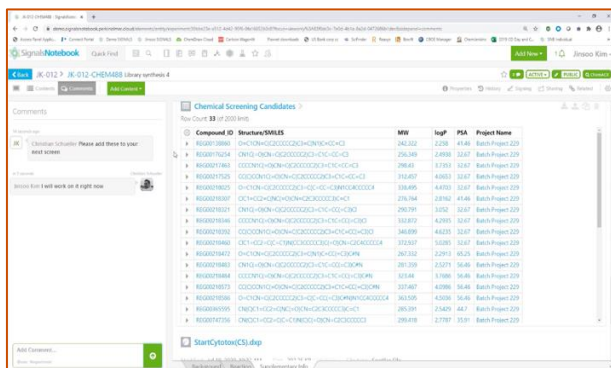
JK-012-CHEM488 - SignalsNote ×

demo.signalsnotebook.perkinelmer.cloud/elements/entity/experiment

SignalsNotebook  Quick Find

Add New  Jinsoo Kim

Back  JK-012 > JK-012-CHEM488 Library synthesis 4

ACTIVE  PUBLIC

Contents  Comments  Add Content

Properties  History  Signing  Sharing  Related

Comments

Christian Schneider Please add these to your next screen

Jinsoo Kim I will work on it right now

Chemical Screening Candidates >

Row Count 33 (of 2000 limit)

| | Compound ID | Structure/SMILES | MW | logP | PSA | Project Name |
|---|---|---|---|---|---|---|
| ▸ | REG00108860 | O=C(CN=C(C)C)CCCC(C)C1=CC=C(N1)C=CC=C1 | 242.322 | 2.258 | 41.46 | Batch Project 229 |
| ▸ | REG00176254 | CN1(C=O)CN=C(C2CCCC(C)C2=C1)C=CC=C1 | 256.349 | 2.4938 | 32.67 | Batch Project 229 |
| ▸ | REG00217463 | CCCCN1(C=O)CN=C(C2CCCC(C)C2=C1)C=CC=C1 | 298.43 | 3.7353 | 32.67 | Batch Project 229 |
| ▸ | REG00217525 | CCC(C)CN1(C=O)CN=C(C2CCCC(C)C2=C1)C=CC=C1 | 312.457 | 4.0653 | 32.67 | Batch Project 229 |
| ▸ | REG00218025 | O=C1CN=C(C2CCCC(C)C2=C1)C=CC=C1 | 338.495 | 4.4703 | 32.67 | Batch Project 229 |
| ▸ | REG00210307 | CC1=CC2=C(N1)C=O)CN=C(C3CCCC3C2)C=C1 | 276.764 | 2.8162 | 41.46 | Batch Project 229 |
| ▸ | REG00210321 | CN1(C=O)CN=C(C2CCCC(C)C2=C1)C=CC=C1Cl | 290.791 | 3.052 | 32.67 | Batch Project 229 |
| ▸ | REG00210346 | CCCCN1(C=O)CN=C(C2CCCC(C)C2=C1)C=CC=C1Cl | 332.872 | 4.2935 | 32.67 | Batch Project 229 |
| ▸ | REG00210392 | CCC(C)CN1(C=O)CN=C(C2CCCC(C)C2=C1)C=CC=C1Cl | 346.899 | 4.6235 | 32.67 | Batch Project 229 |
| ▸ | REG00210460 | CC1=CC2=C(C=C1)N(C)C(C2CCCC(C)C2)=O)CN=C(C3CCCC3C2)C=CC=C4 | 372.937 | 5.0285 | 32.67 | Batch Project 229 |
| ▸ | REG00219472 | O=C1CN=C(C2CCCC(C)C2=C1)C=CC=C1C#N | 267.332 | 2.2913 | 65.25 | Batch Project 229 |
| ▸ | REG00219483 | CN1(C=O)CN=C(C2CCCC(C)C2=C1)C=CC=C1C#N | 281.359 | 2.5271 | 56.46 | Batch Project 229 |
| ▸ | REG00219484 | CCCCN1(C=O)CN=C(C2CCCC(C)C2=C1)C=CC=C1C#N | 323.44 | 3.7686 | 56.46 | Batch Project 229 |
| ▸ | REG00210573 | CCC(C)CN1(C=O)CN=C(C2CCCC(C)C2=C1)C=CC=C1C#N | 337.467 | 4.0986 | 56.46 | Batch Project 229 |
| ▸ | REG00210586 | O=C1CN=C(C2CCCC(C)C2=C1)C=CC=C1C#N | 363.505 | 4.5036 | 56.46 | Batch Project 229 |
| ▸ | REG00365595 | CN(C)C1=CC2=C(N1)C=O)CN=C(C3CCCC3C2)C=C1 | 285.391 | 2.5429 | 44.7 | Batch Project 229 |
| ▸ | REG00747356 | CN(C)C1=CC2=C(C=C1)N(C)C(=O)CN=C(C3CCCC3)C2 | 299.418 | 2.7787 | 35.91 | Batch Project 229 |

StartCytotox(CS).dxp

Add Comment

Background  Reaction  Supplementary Info